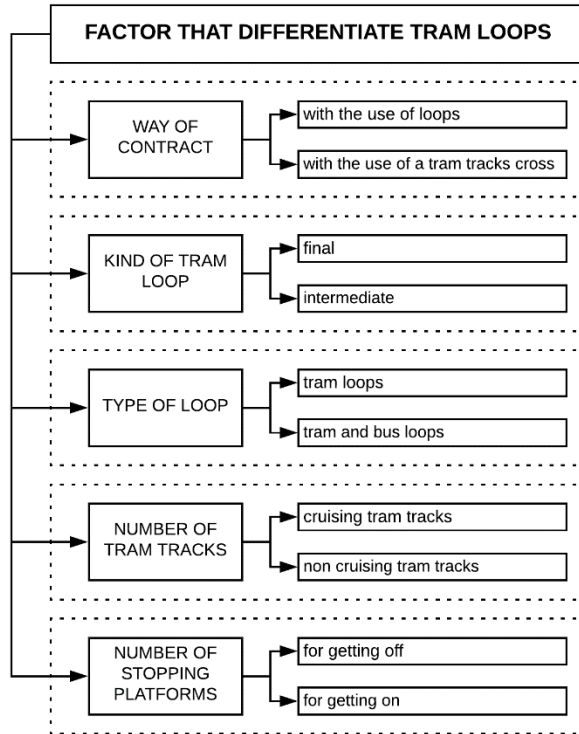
FACTOR THAT DIFFERENTIATE TRAM LOOPS

WAY OF CONTRACT

with the use of loops

with the use of a tram tracks cross

KIND OF TRAM LOOP

final

intermediate

TYPE OF LOOP

tram loops

tram and bus loops

NUMBER OF TRAM TRACKS

cruising tram tracks

non cruising tram tracks

NUMBER OF STOPPING PLATFORMS

for getting off

for getting on